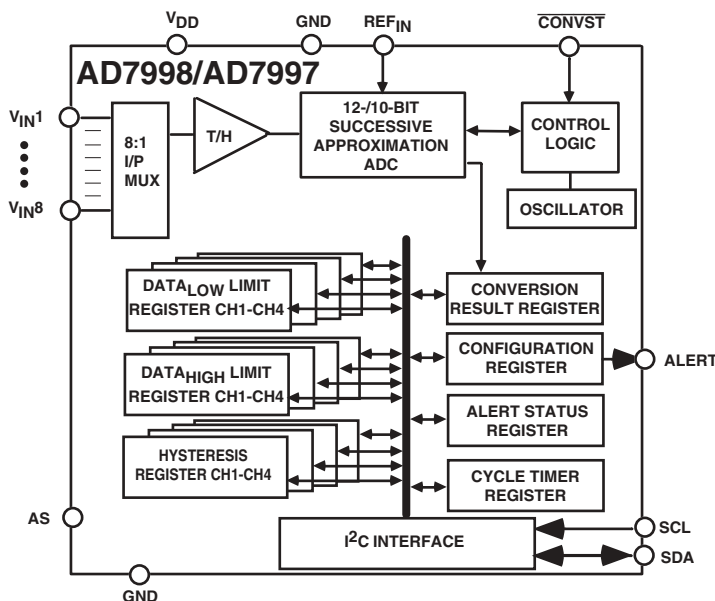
$V_{DD}$ GND $REF_{IN}$ $\overline{CONVST}$

AD7998/AD7997

$V_{IN}1$

$V_{IN}8$

8:1 I/P MUX

T/H

12-/10-BIT SUCCESSIVE APPROXIMATION ADC

CONTROL LOGIC

OSCILLATOR

$DATA_{LOW}$ LIMIT REGISTER CH1-CH4

CONVERSION RESULT REGISTER

$DATA_{HIGH}$ LIMIT REGISTER CH1-CH4

CONFIGURATION REGISTER

ALERT

ALERT STATUS REGISTER

HYSTERESIS REGISTER CH1-CH4

CYCLE TIMER REGISTER

AS

$I^2C$ INTERFACE

SCL

SDA

GND